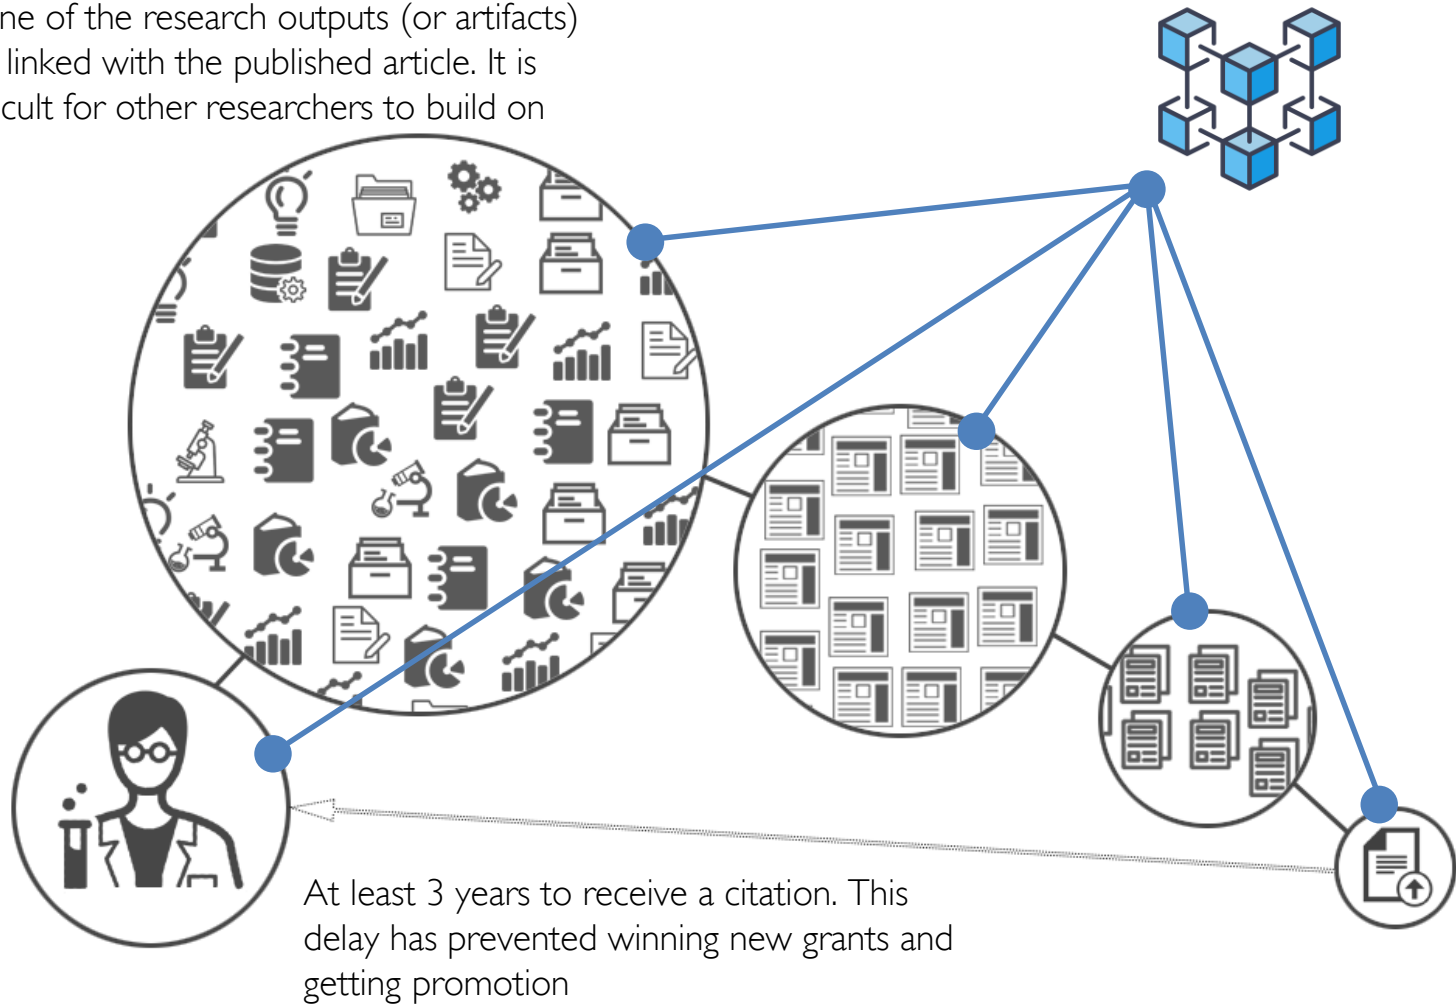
ne of the research outputs (or artifacts) linked with the published article. It is cult for other researchers to build on

At least 3 years to receive a citation. This delay has prevented winning new grants and getting promotion